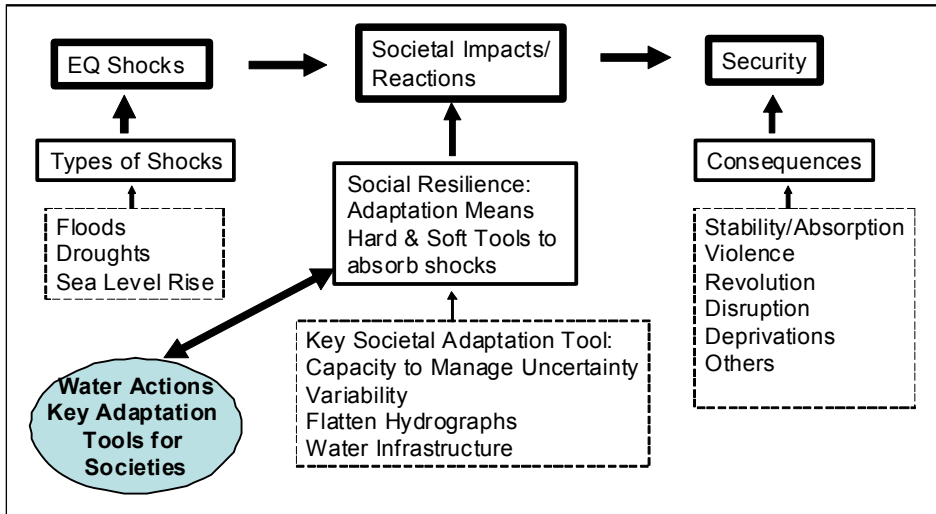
EQ Shocks

Societal Impacts/ Reactions

Security

Types of Shocks

Floods
Droughts
Sea Level Rise

Social Resilience: Adaptation Means Hard & Soft Tools to absorb shocks

Consequences

Stability/Absorption
Violence
Revolution
Disruption
Deprivations
Others

Key Societal Adaptation Tool:
Capacity to Manage Uncertainty
Variability
Flatten Hydrographs
Water Infrastructure

Water Actions Key Adaptation Tools for Societies